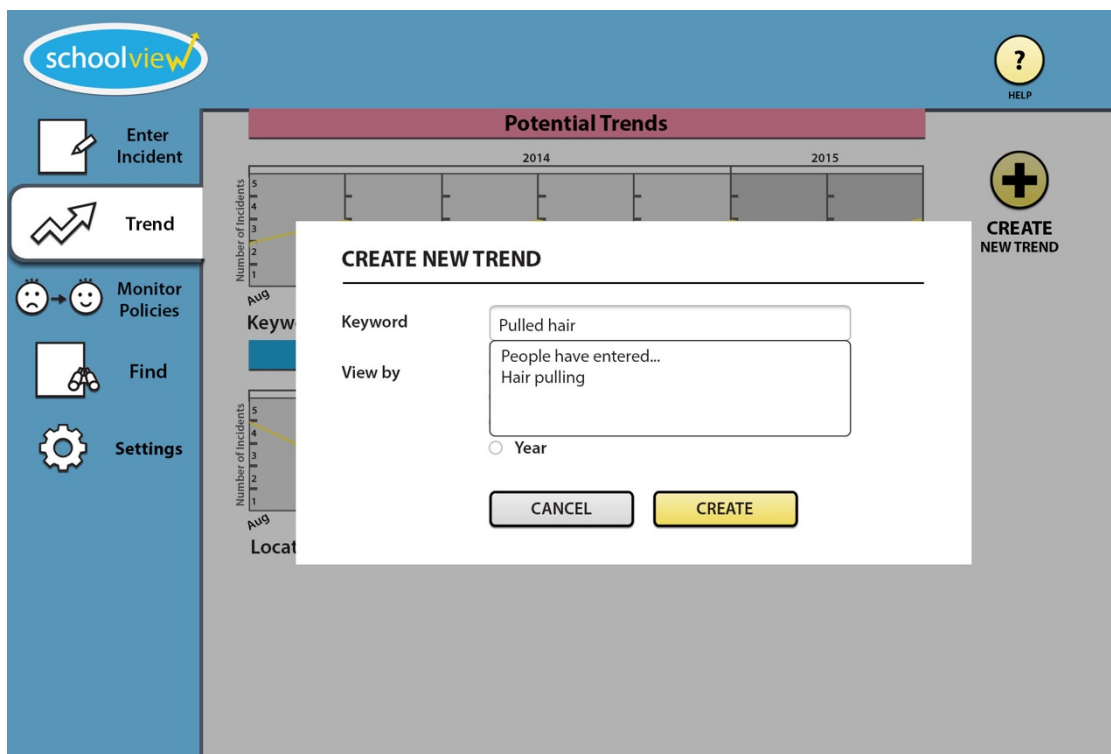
schoolview

?
HELP

Enter Incident

Trend

Monitor Policies

Find

Settings

Potential Trends

2014

2015

Number of Incidents
5
4
3
2
1
Aug

Keyw

Number of Incidents
5
4
3
2
1
Aug

Locat

CREATE NEW TREND

CREATE NEW TREND

Keyword

Pulled hair

View by

People have entered...
Hair pulling

Year

CANCEL

CREATE